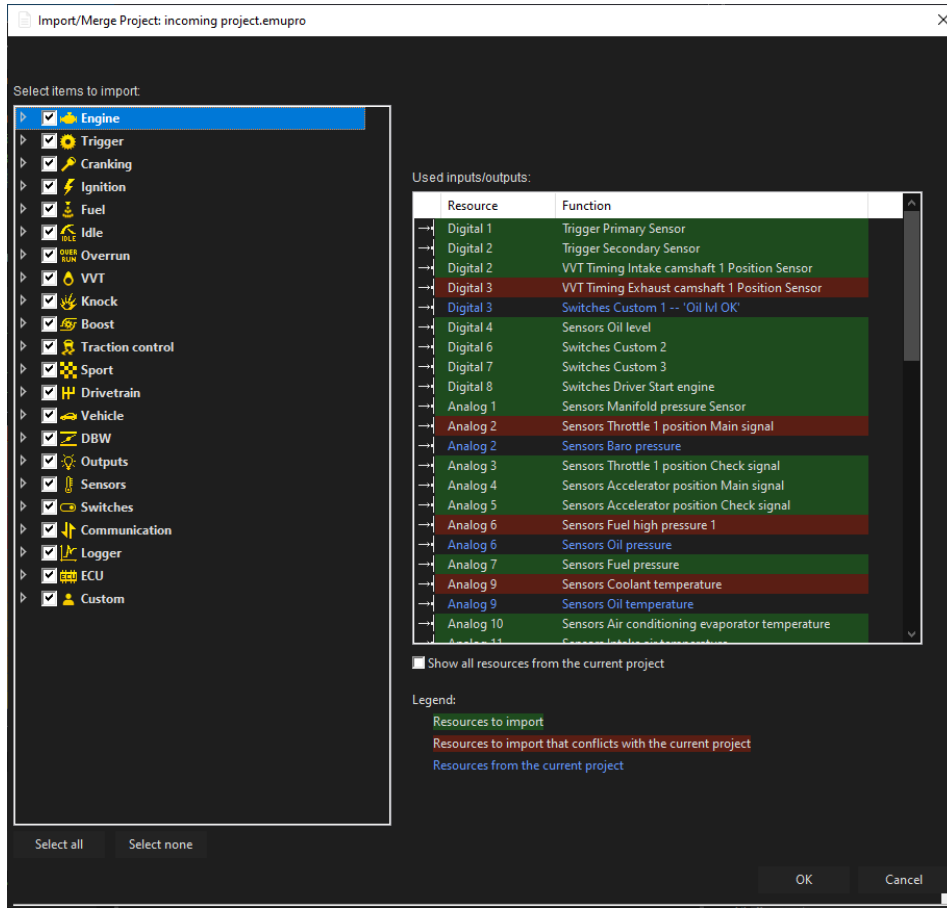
Import/Merge Project: incoming project.emupro

Select items to import:

Engine
Trigger
Cranking
Ignition
Fuel
IDLE Idle
OVER RUN Overrun
VVT
Knock
Boost
Traction control
Sport
Drivetrain
Vehicle
DBW
Outputs
Sensors
Switches
Communication
Logger
ECU
Custom

Used inputs/outputs:

| | Resource | Function |
|---|---|---|
| → | Digital 1 | Trigger Primary Sensor |
| → | Digital 2 | Trigger Secondary Sensor |
| → | Digital 2 | VVT Timing Intake camshaft 1 Position Sensor |
| → | Digital 3 | VVT Timing Exhaust camshaft 1 Position Sensor |
| → | Digital 3 | Switches Custom 1 -- 'Oil lvl OK' |
| → | Digital 4 | Sensors Oil level |
| → | Digital 6 | Switches Custom 2 |
| → | Digital 7 | Switches Custom 3 |
| → | Digital 8 | Switches Driver Start engine |
| → | Analog 1 | Sensors Manifold pressure Sensor |
| → | Analog 2 | Sensors Throttle 1 position Main signal |
| → | Analog 2 | Sensors Baro pressure |
| → | Analog 3 | Sensors Throttle 1 position Check signal |
| → | Analog 4 | Sensors Accelerator position Main signal |
| → | Analog 5 | Sensors Accelerator position Check signal |
| → | Analog 6 | Sensors Fuel high pressure 1 |
| → | Analog 6 | Sensors Oil pressure |
| → | Analog 7 | Sensors Fuel pressure |
| → | Analog 9 | Sensors Coolant temperature |
| → | Analog 9 | Sensors Oil temperature |
| → | Analog 10 | Sensors Air conditioning evaporator temperature |
| → | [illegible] | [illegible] |

Show all resources from the current project

Legend:
Resources to import
Resources to import that conflicts with the current project
Resources from the current project

Select all
Select none

OK
Cancel